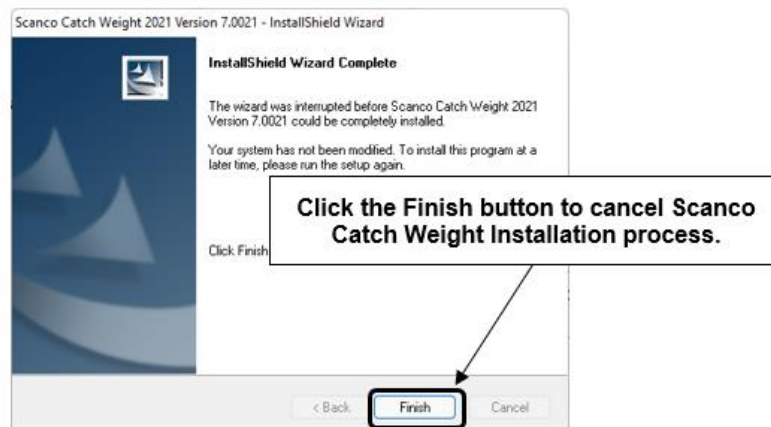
Scanco Catch Weight 2021 Version 7.0021 - InstallShield Wizard

InstallShield Wizard Complete

The wizard was interrupted before Scanco Catch Weight 2021 Version 7.0021 could be completely installed.

Your system has not been modified. To install this program at a later time, please run the setup again.

Click Finish

Click the Finish button to cancel Scanco Catch Weight Installation process.

< Back

Finish

Cancel